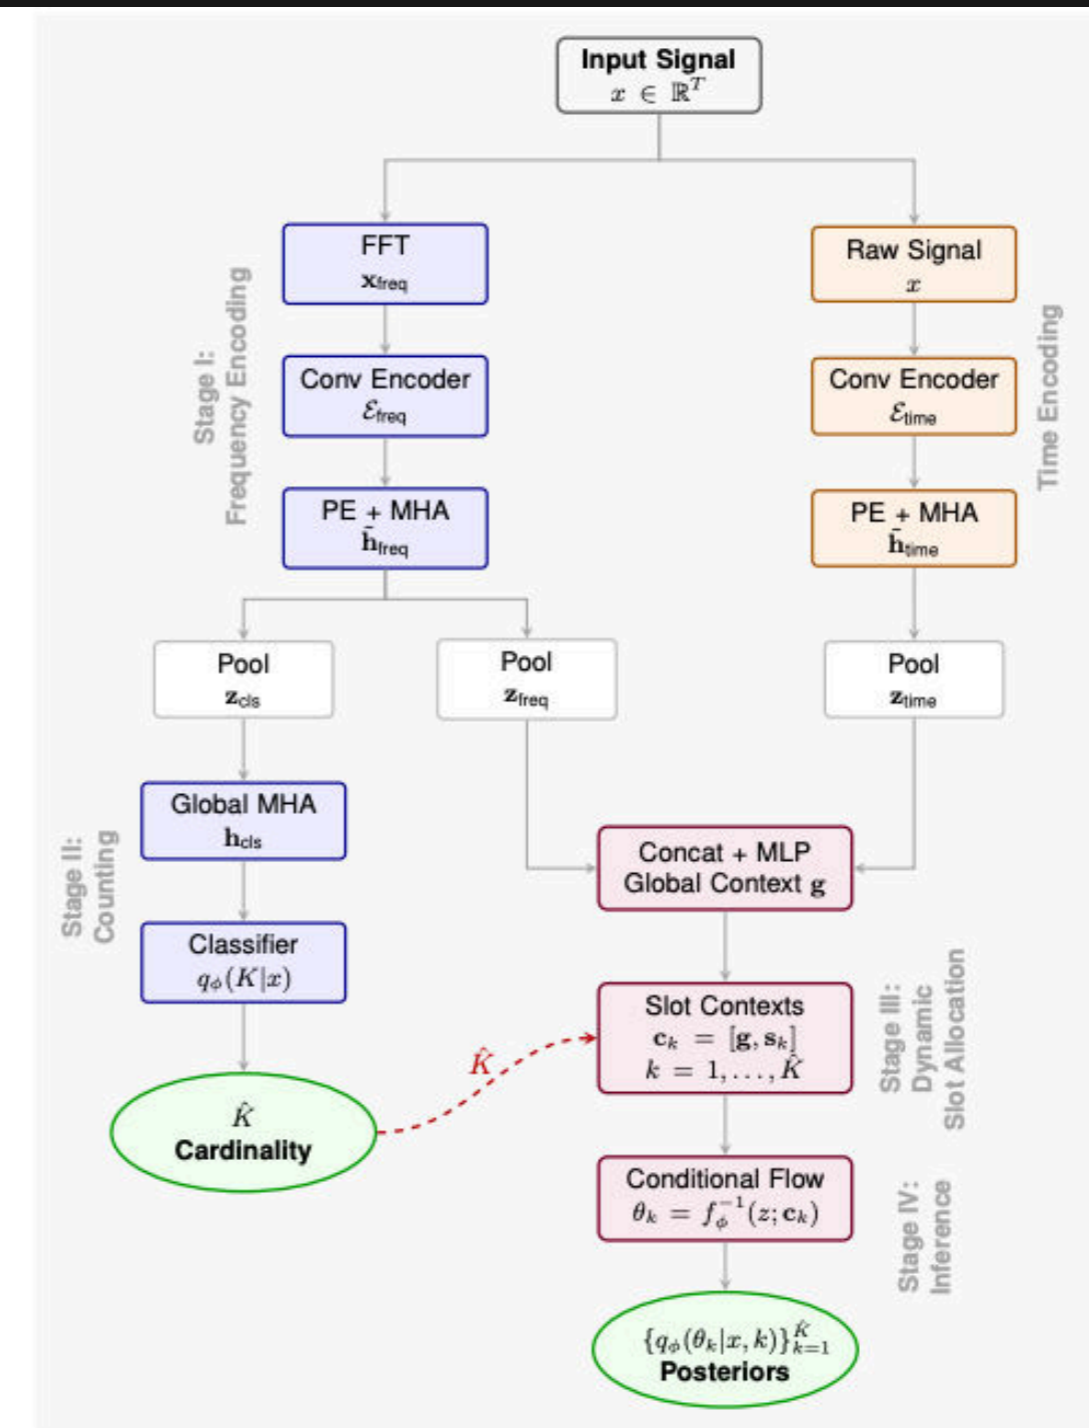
Input Signal
$x \in \mathbb{R}^T$

Stage I:
Frequency Encoding

FFT
$\mathbf{x}_{\text{freq}}$

Conv Encoder
$\mathcal{E}_{\text{freq}}$

PE + MHA
$\bar{\mathbf{h}}_{\text{freq}}$

Raw Signal
$x$

Conv Encoder
$\mathcal{E}_{\text{time}}$

PE + MHA
$\bar{\mathbf{h}}_{\text{time}}$

Time Encoding

Pool
$\mathbf{z}_{\text{cls}}$

Pool
$\mathbf{z}_{\text{freq}}$

Pool
$\mathbf{z}_{\text{time}}$

Stage II:
Counting

Global MHA
$\mathbf{h}_{\text{cls}}$

Classifier
$q_\phi(K|x)$

$\hat{K}$
Cardinality

Concat + MLP
Global Context $\mathbf{g}$

$\hat{K}$

Slot Contexts
$\mathbf{c}_k = [\mathbf{g}, \mathbf{s}_k]$
$k = 1, \ldots, \hat{K}$

Stage III:
Dynamic
Slot Allocation

Conditional Flow
$\theta_k = f_\phi^{-1}(z; \mathbf{c}_k)$

Stage IV:
Inference

$\{q_\phi(\theta_k|x, k)\}_{k=1}^{\hat{K}}$
Posteriors